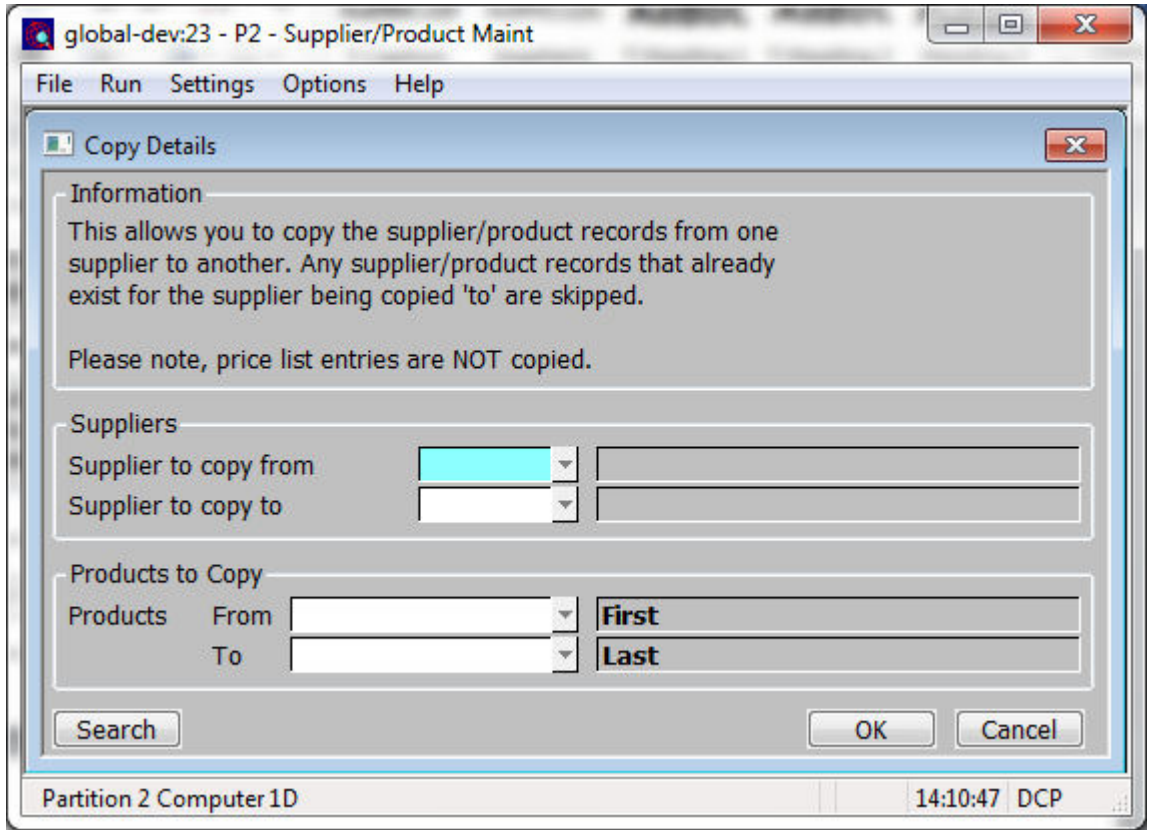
global-dev:23 - P2 - Supplier/Product Maint

File Run Settings Options Help

Copy Details

Information

This allows you to copy the supplier/product records from one supplier to another. Any supplier/product records that already exist for the supplier being copied 'to' are skipped.

Please note, price list entries are NOT copied.

Suppliers

Supplier to copy from

Supplier to copy to

Products to Copy

Products From First

To Last

Search

OK

Cancel

Partition 2 Computer 1D

14:10:47 DCP